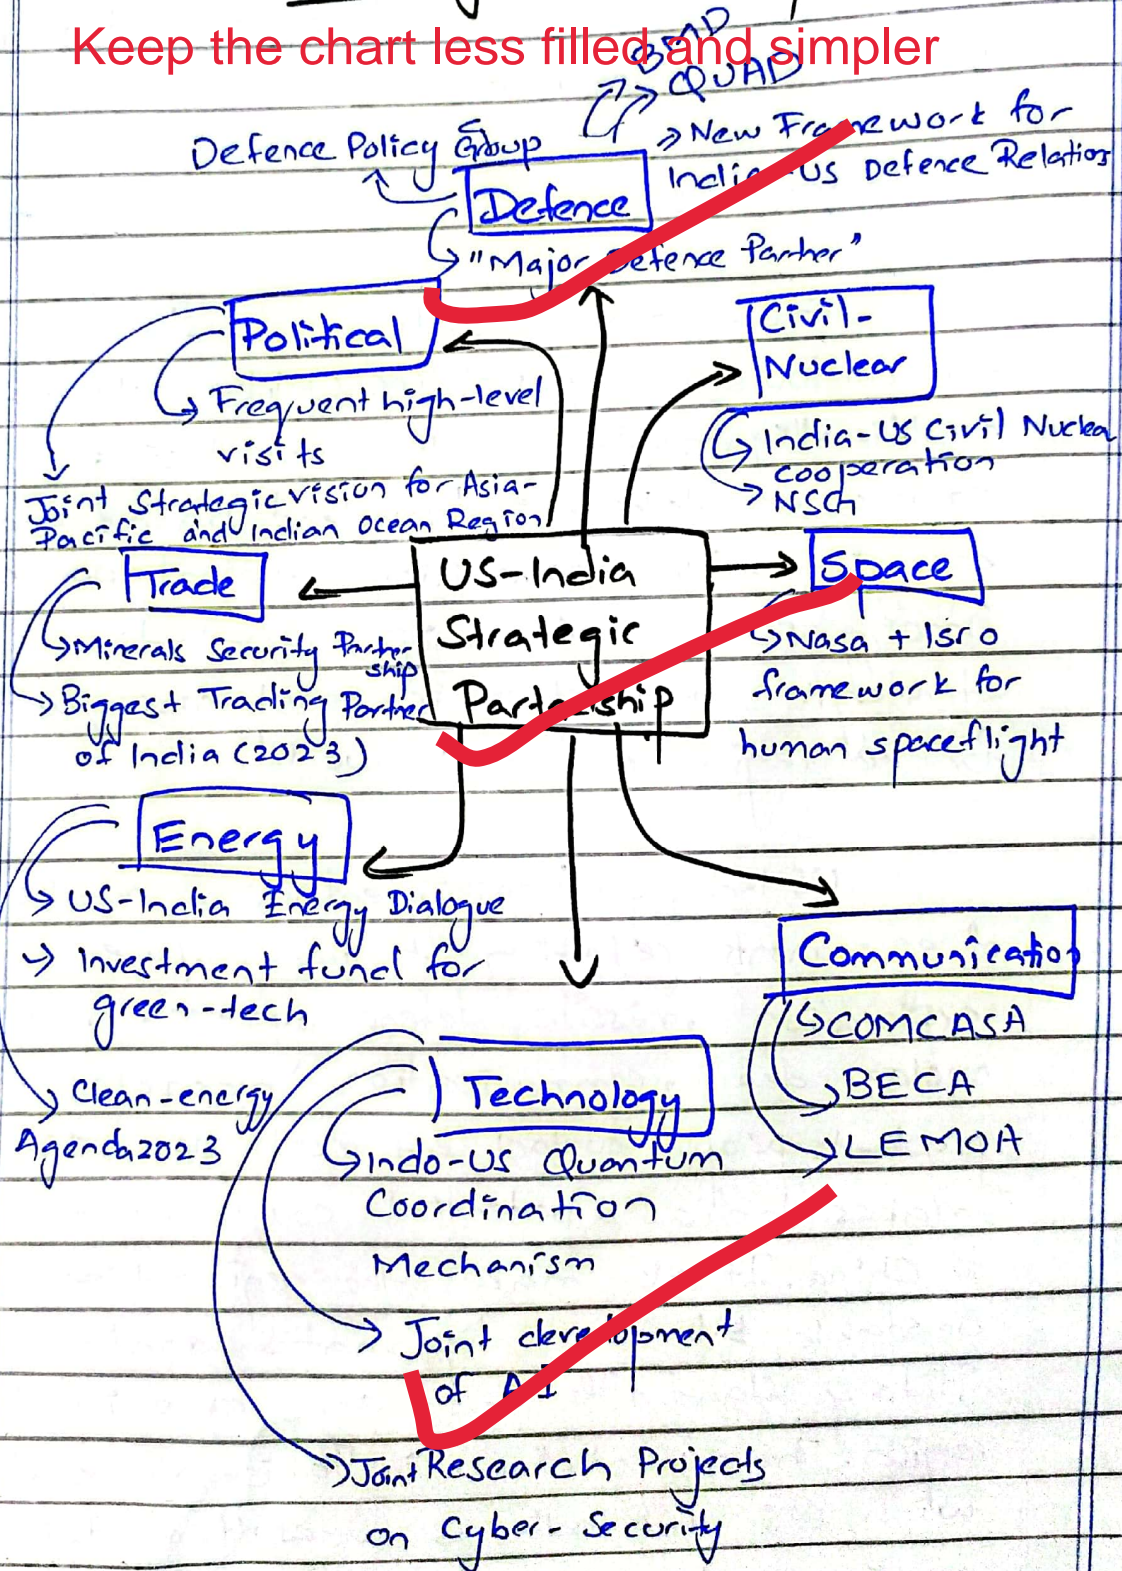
Keep the chart less filled and simpler

BIMP
QUAD

Defence Policy Group

Defence

New Framework for India-US Defence Relations

"Major Defence Partner"

Political

Frequent high-level visits

Joint Strategic vision for Asia-Pacific and Indian Ocean Region

Civil-Nuclear

India-US Civil Nuclear cooperation

NSG

US-India Strategic Partnership

Trade

Minerals Security Partnership

Biggest Trading Partner of India (2023)

Space

Nasa + Isro framework for human spaceflight

Energy

US-India Energy Dialogue

Investment fund for green-tech

Clean-energy Agenda 2023

Communication

COMCASA

BECA

LEMOA

Technology

Indo-US Quantum Coordination Mechanism

Joint development of AI

Joint Research Projects on Cyber-Security